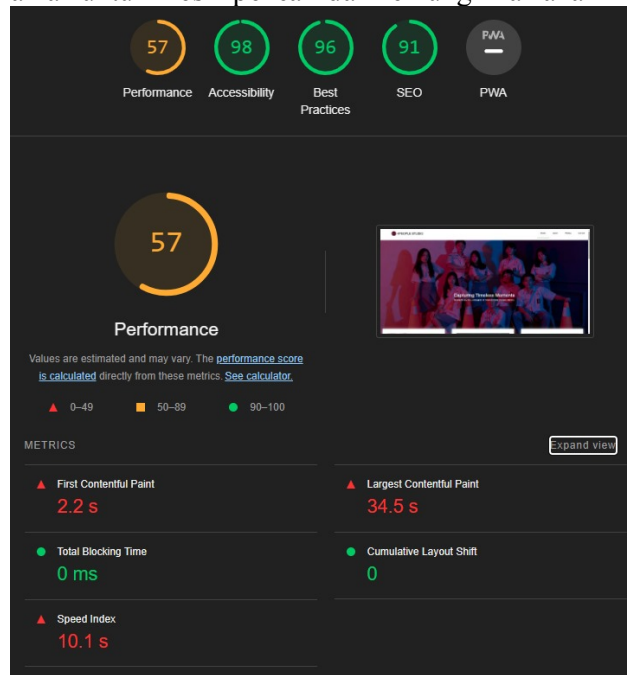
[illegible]

57
Performance

98
Accessibility

96
Best Practices

91
SEO

PWA
PWA

57

Performance

Values are estimated and may vary. The performance score is calculated directly from these metrics. See calculator.

0–49 50–89 90–100

Exploring Timeless Moments

METRICS

Expand view

First Contentful Paint
2.2 s

Largest Contentful Paint
34.5 s

Total Blocking Time
0 ms

Cumulative Layout Shift
0

Speed Index
10.1 s